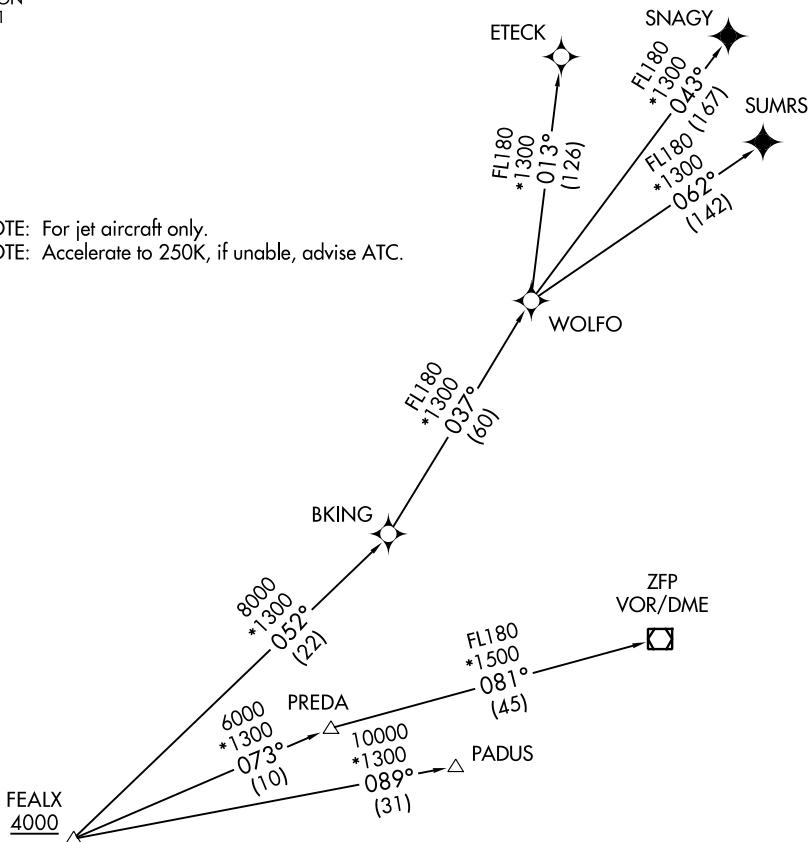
ON
1

OTE: For jet aircraft only.
OTE: Accelerate to 250K, if unable, advise ATC.

ETECK

SNAGY

SUMRS

FL180
*1300
013°
(126)

FL180
*1300
043°
(167)

FL180
*1300
062°
(142)

WOLFO

FL180
*1300
037°
(60)

BKING

8000
*1300
052°
(22)

ZFP
VOR/DME

FL180
*1500
081°
(45)

PREDA

6000
*1300
073°
(10)

10000
*1300
089°
(31)

PADUS

FEALX
4000